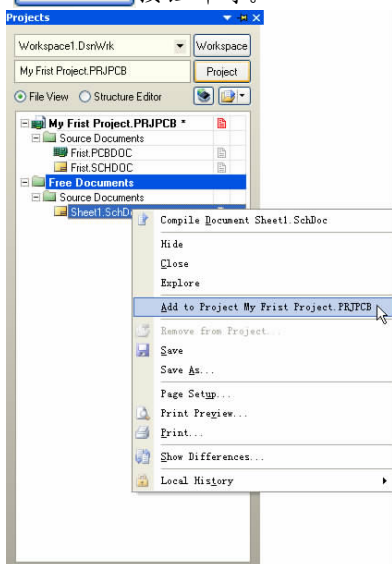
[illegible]

Projects

Workspace1.DsnWrk

Workspace

My Frist Project.PRJPCB

Project

File View

Structure Editor

My Frist Project.PRJPCB *

Source Documents

Frist.PCBDOC

Frist.SCHDOC

Free Documents

Source Documents

Sheet1.SchDo

Compile Document Sheet1.SchDoc

Hide

Close

Explore

Add to Project My Frist Project.PRJPCB

Remove from Project...

Save

Save As...

Page Setup...

Print Preview...

Print...

Show Differences...

Local History